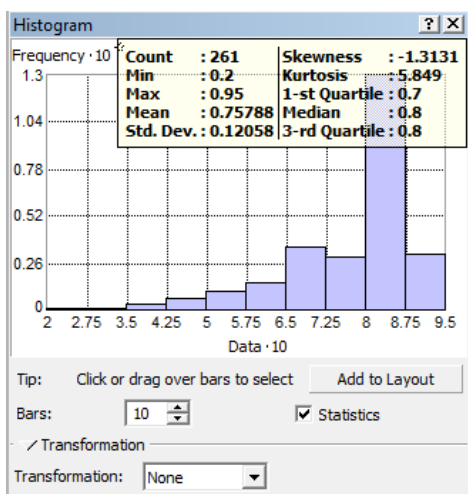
Histogram ? X

Frequency · 10

| Count | : 261 | Skewness | : -1.3131 |
|---|---|---|---|
| Min | : 0.2 | Kurtosis | : 5.849 |
| Max | : 0.95 | 1-st Quartile | : 0.7 |
| Mean | : 0.75788 | Median | : 0.8 |
| Std. Dev. | : 0.12058 | 3-rd Quartile | : 0.8 |

1.3
1.04
0.78
0.52
0.26
0

2 2.75 3.5 4.25 5 5.75 6.5 7.25 8 8.75 9.5

Data · 10

Tip: Click or drag over bars to select

Add to Layout

Bars: 10

Statistics

Transformation

Transformation: None